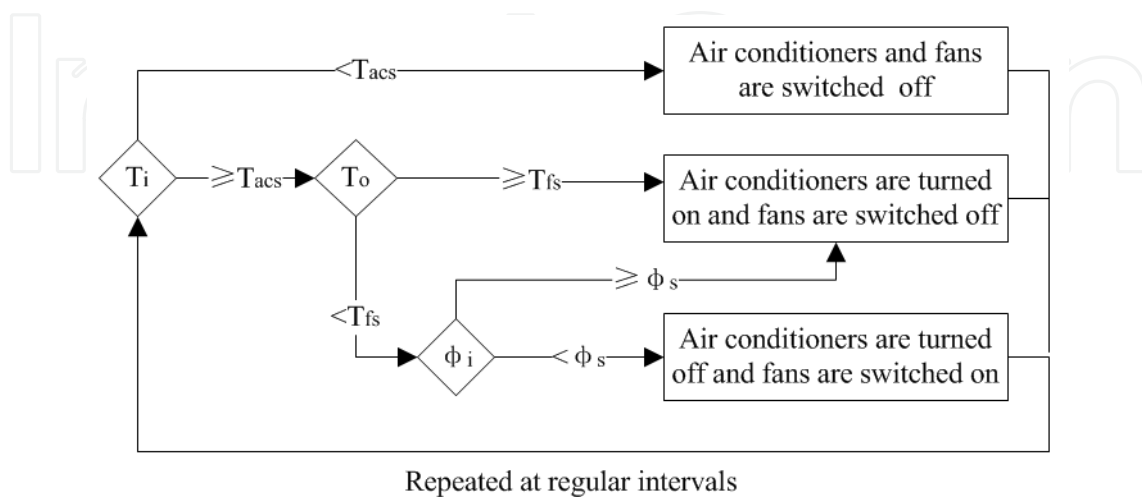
$<T_{acs}$

Air conditioners and fans are switched off

$T_i$

$\geqslant T_{acs}$

$T_o$

$\geqslant T_{fs}$

Air conditioners are turned on and fans are switched off

$\geqslant \phi_s$

$<T_{fs}$

$\phi_i$

$<\phi_s$

Air conditioners are turned off and fans are switched on

Repeated at regular intervals